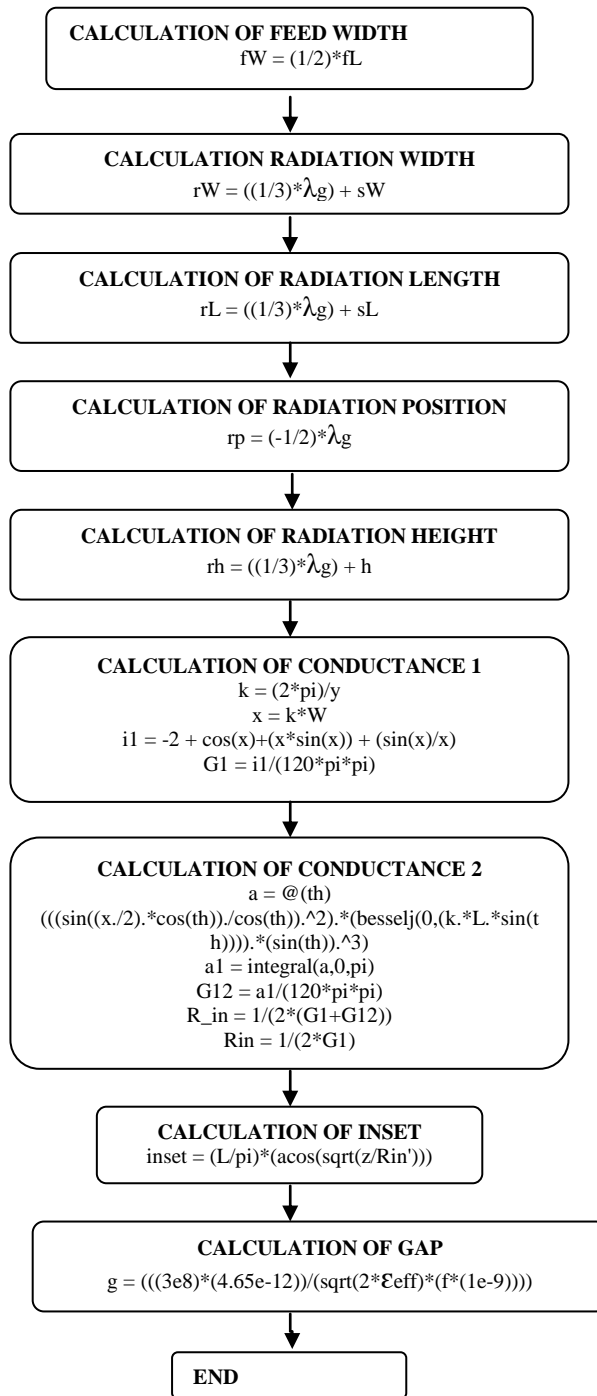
CALCULATION OF FEED WIDTH
fW = (1/2)*fL

CALCULATION RADIATION WIDTH
rW = ((1/3)*λg) + sW

CALCULATION OF RADIATION LENGTH
rL = ((1/3)*λg) + sL

CALCULATION OF RADIATION POSITION
rp = (-1/2)*λg

CALCULATION OF RADIATION HEIGHT
rh = ((1/3)*λg) + h

CALCULATION OF CONDUCTANCE 1
k = (2*pi)/y
x = k*W
i1 = -2 + cos(x)+(x*sin(x)) + (sin(x)/x)
G1 = i1/(120*pi*pi)

CALCULATION OF CONDUCTANCE 2
a = @(th)
(((sin((x./2).*cos(th))./cos(th)).^2).*(besselj(0,(k.*L.*sin(th)))).*(sin(th)).^3)
a1 = integral(a,0,pi)
G12 = a1/(120*pi*pi)
R_in = 1/(2*(G1+G12))
Rin = 1/(2*G1)

CALCULATION OF INSET
inset = (L/pi)*(acos(sqrt(z/Rin')))

CALCULATION OF GAP
g = (((3e8)*(4.65e-12))/(sqrt(2*εeff)*(f*(1e-9))))

END